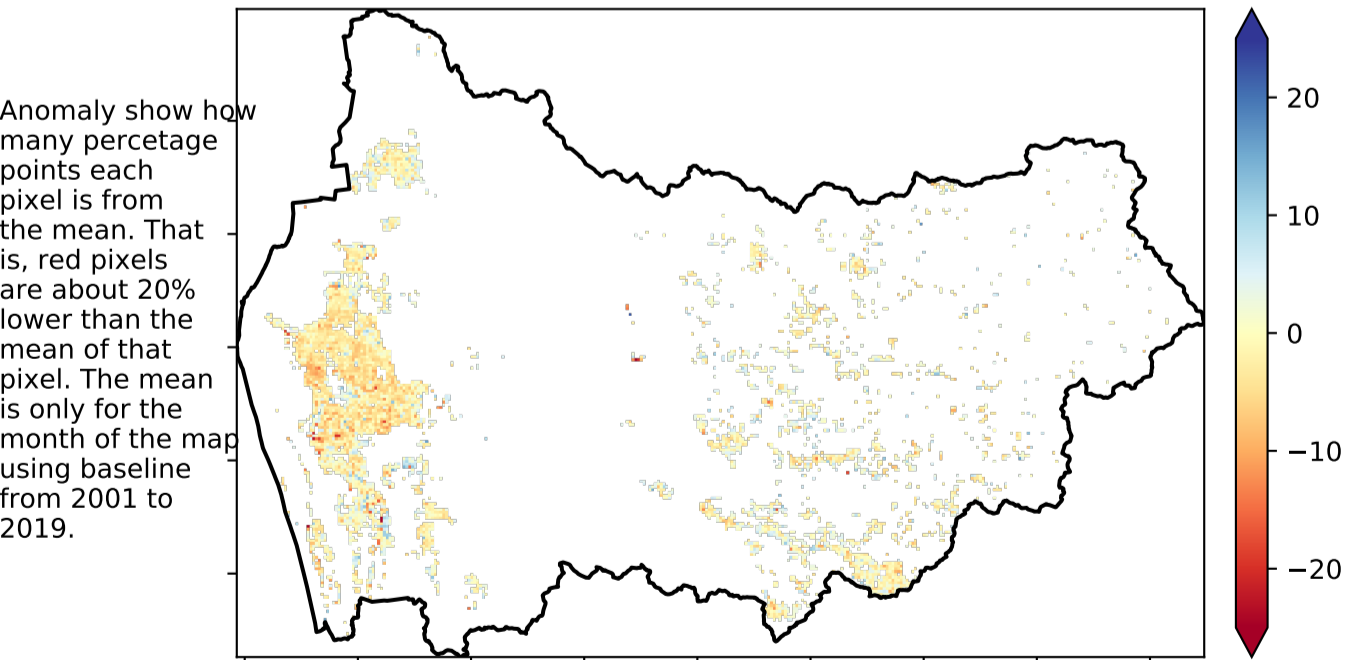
Anomaly show how many percetage points each pixel is from the mean. That is, red pixels are about 20% lower than the mean of that pixel. The mean is only for the month of the map using baseline from 2001 to 2019.

20
10
0
−10
−20